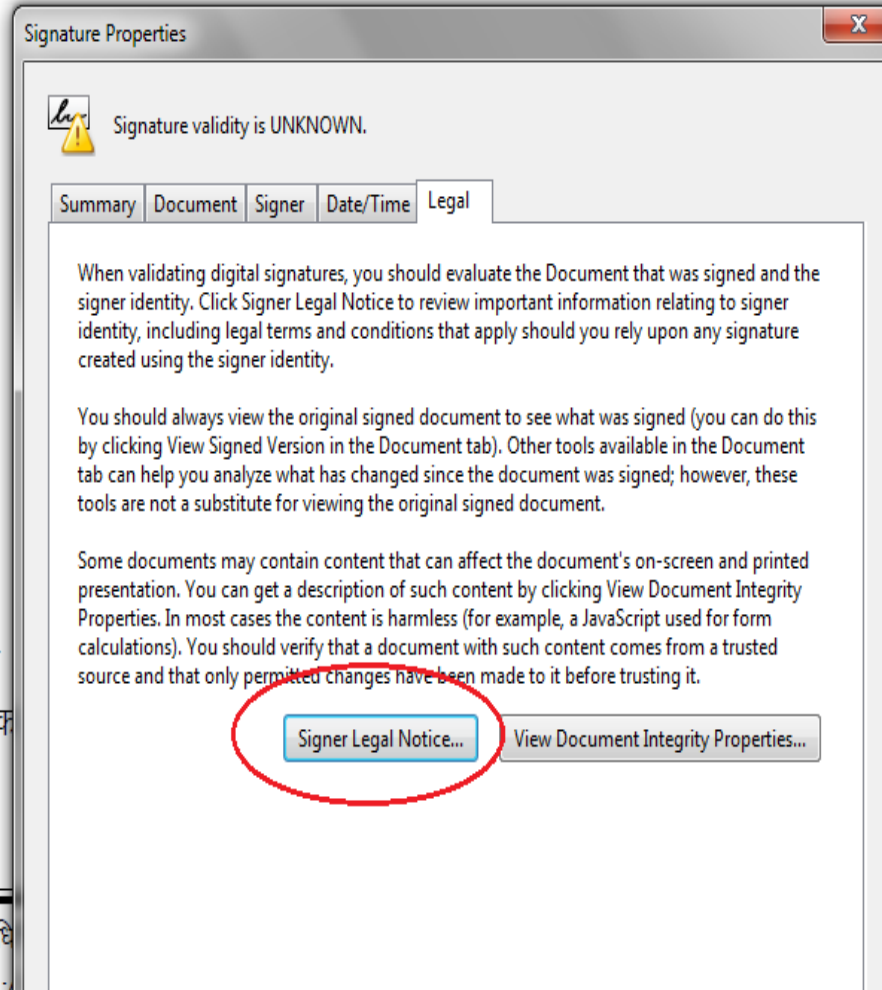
Signature Properties

Signature validity is UNKNOWN.

Summary | Document | Signer | Date/Time | Legal

When validating digital signatures, you should evaluate the Document that was signed and the signer identity. Click Signer Legal Notice to review important information relating to signer identity, including legal terms and conditions that apply should you rely upon any signature created using the signer identity.

You should always view the original signed document to see what was signed (you can do this by clicking View Signed Version in the Document tab). Other tools available in the Document tab can help you analyze what has changed since the document was signed; however, these tools are not a substitute for viewing the original signed document.

Some documents may contain content that can affect the document's on-screen and printed presentation. You can get a description of such content by clicking View Document Integrity Properties. In most cases the content is harmless (for example, a JavaScript used for form calculations). You should verify that a document with such content comes from a trusted source and that only permitted changes have been made to it before trusting it.

Signer Legal Notice...

View Document Integrity Properties...